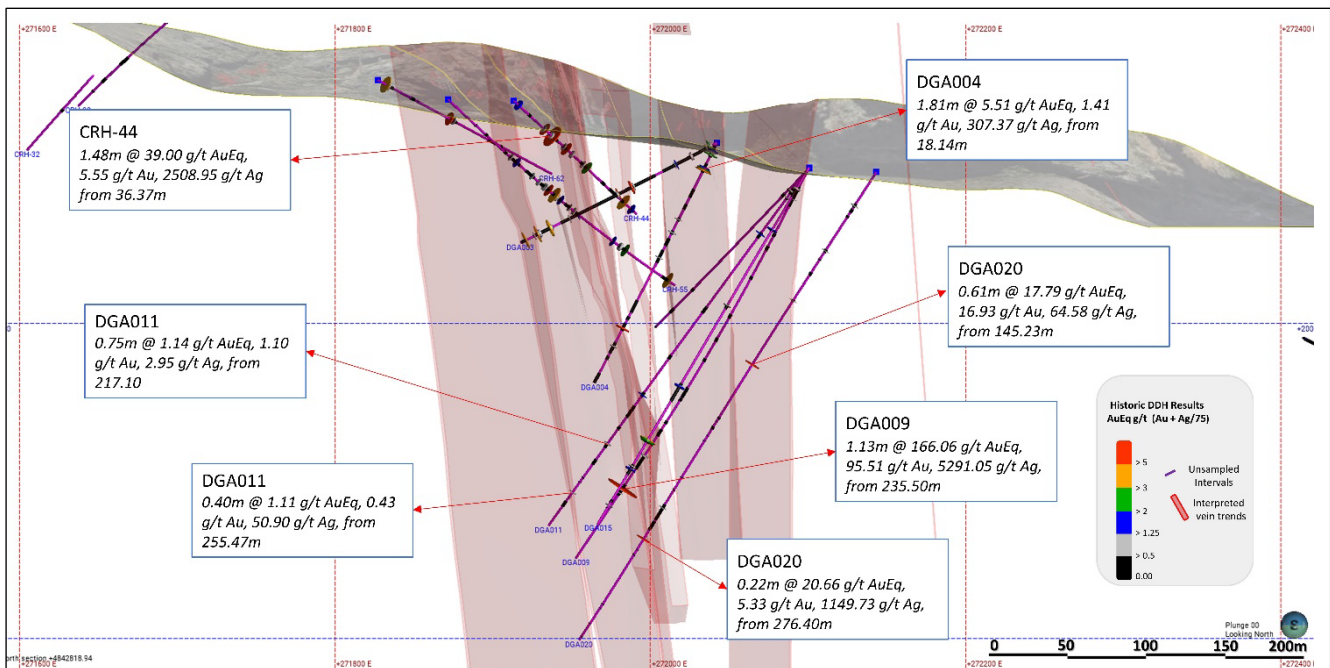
+271600 E
+271800 E
+272000 E
+272200 E
+272400 E

CRH-44
1.48m @ 39.00 g/t AuEq, 5.55 g/t Au, 2508.95 g/t Ag from 36.37m

DGA004
1.81m @ 5.51 g/t AuEq, 1.41 g/t Au, 307.37 g/t Ag, from 18.14m

DGA020
0.61m @ 17.79 g/t AuEq, 16.93 g/t Au, 64.58 g/t Ag, from 145.23m

DGA011
0.75m @ 1.14 g/t AuEq, 1.10 g/t Au, 2.95 g/t Ag, from 217.10

DGA009
1.13m @ 166.06 g/t AuEq, 95.51 g/t Au, 5291.05 g/t Ag, from 235.50m

DGA011
0.40m @ 1.11 g/t AuEq, 0.43 g/t Au, 50.90 g/t Ag, from 255.47m

DGA020
0.22m @ 20.66 g/t AuEq, 5.33 g/t Au, 1149.73 g/t Ag, from 276.40m

CRH-32
CRH-52
CRH-44
CRH-55
DGA003
DGA004
DGA011
DGA015
DGA009
DGA020

Historic DDH Results
AuEq g/t (Au + Ag/75)
> 5
> 3
> 2
> 1.25
> 0.5
0.00
Unsampled Intervals
Interpreted vein trends

Plunge 00
Looking North
0 50 100 150 200m
orth section +4842818.94